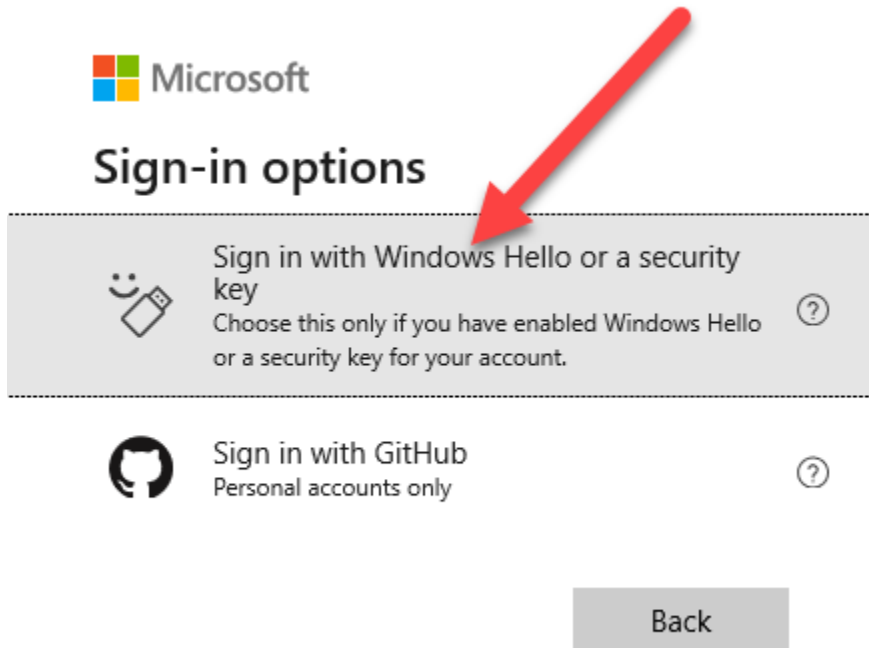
Microsoft

Sign-in options

Sign in with Windows Hello or a security key
Choose this only if you have enabled Windows Hello or a security key for your account.

?

Sign in with GitHub
Personal accounts only

?

Back